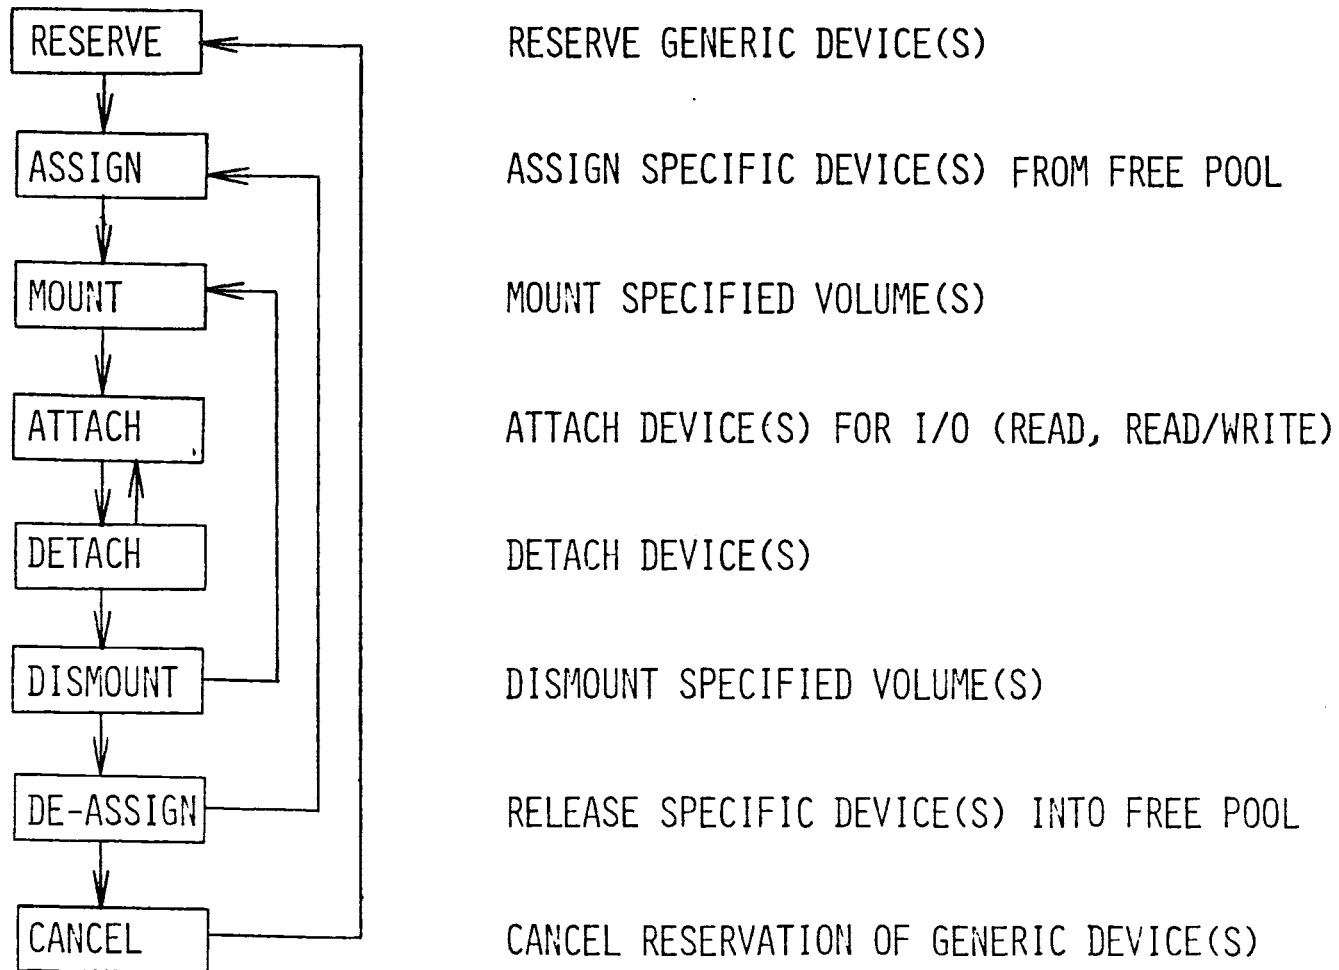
RESERVE
ASSIGN
MOUNT
ATTACH
DETACH
DISMOUNT
DE-ASSIGN
CANCEL

RESERVE GENERIC DEVICE(S)

ASSIGN SPECIFIC DEVICE(S) FROM FREE POOL

MOUNT SPECIFIED VOLUME(S)

ATTACH DEVICE(S) FOR I/O (READ, READ/WRITE)

DETACH DEVICE(S)

DISMOUNT SPECIFIED VOLUME(S)

RELEASE SPECIFIC DEVICE(S) INTO FREE POOL

CANCEL RESERVATION OF GENERIC DEVICE(S)